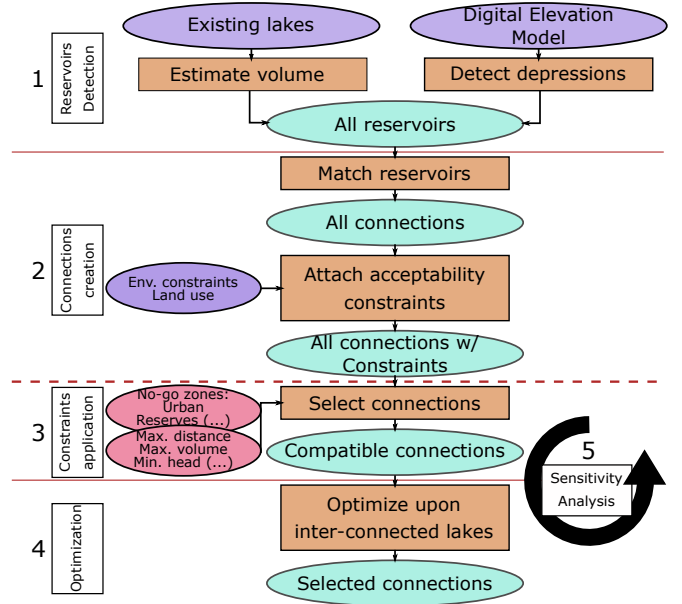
1

Reservoirs Detection

Existing lakes

Digital Elevation Model

Estimate volume

Detect depressions

All reservoirs

2

Connections creation

Match reservoirs

All connections

Env. constraints Land use

Attach acceptability constraints

All connections w/ Constraints

3

Constraints application

No-go zones: Urban Reserves (...)

Max. distance Max. volume Min. head (...)

Select connections

Compatible connections

5

Sensitivity Analysis

4

Optimization

Optimize upon inter-connected lakes

Selected connections